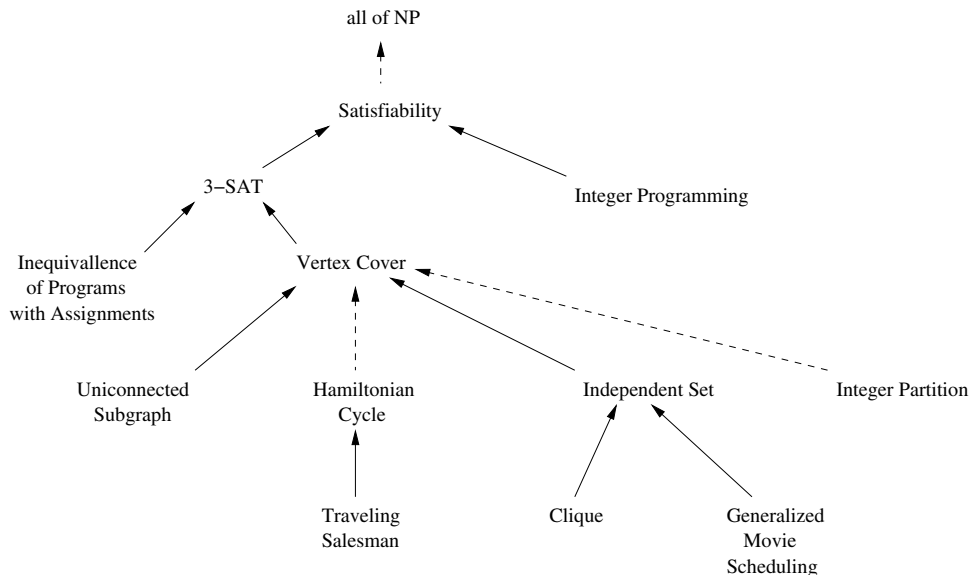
all of NP

Satisfiability

3−SAT

Integer Programming

Inequivallence of Programs with Assignments

Vertex Cover

Uniconnected Subgraph

Hamiltonian Cycle

Independent Set

Integer Partition

Traveling Salesman

Clique

Generalized Movie Scheduling